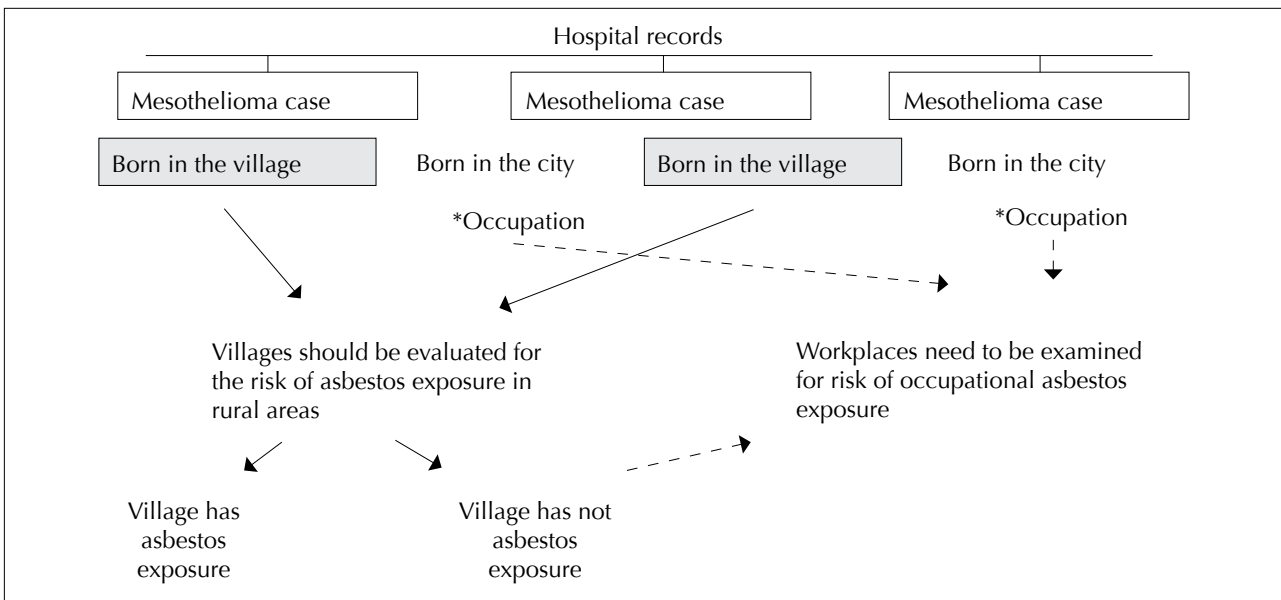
Hospital records

Mesothelioma case

Mesothelioma case

Mesothelioma case

Born in the village

Born in the city

Born in the village

Born in the city

*Occupation

*Occupation

Villages should be evaluated for the risk of asbestos exposure in rural areas

Workplaces need to be examined for risk of occupational asbestos exposure

Village has asbestos exposure

Village has not asbestos exposure